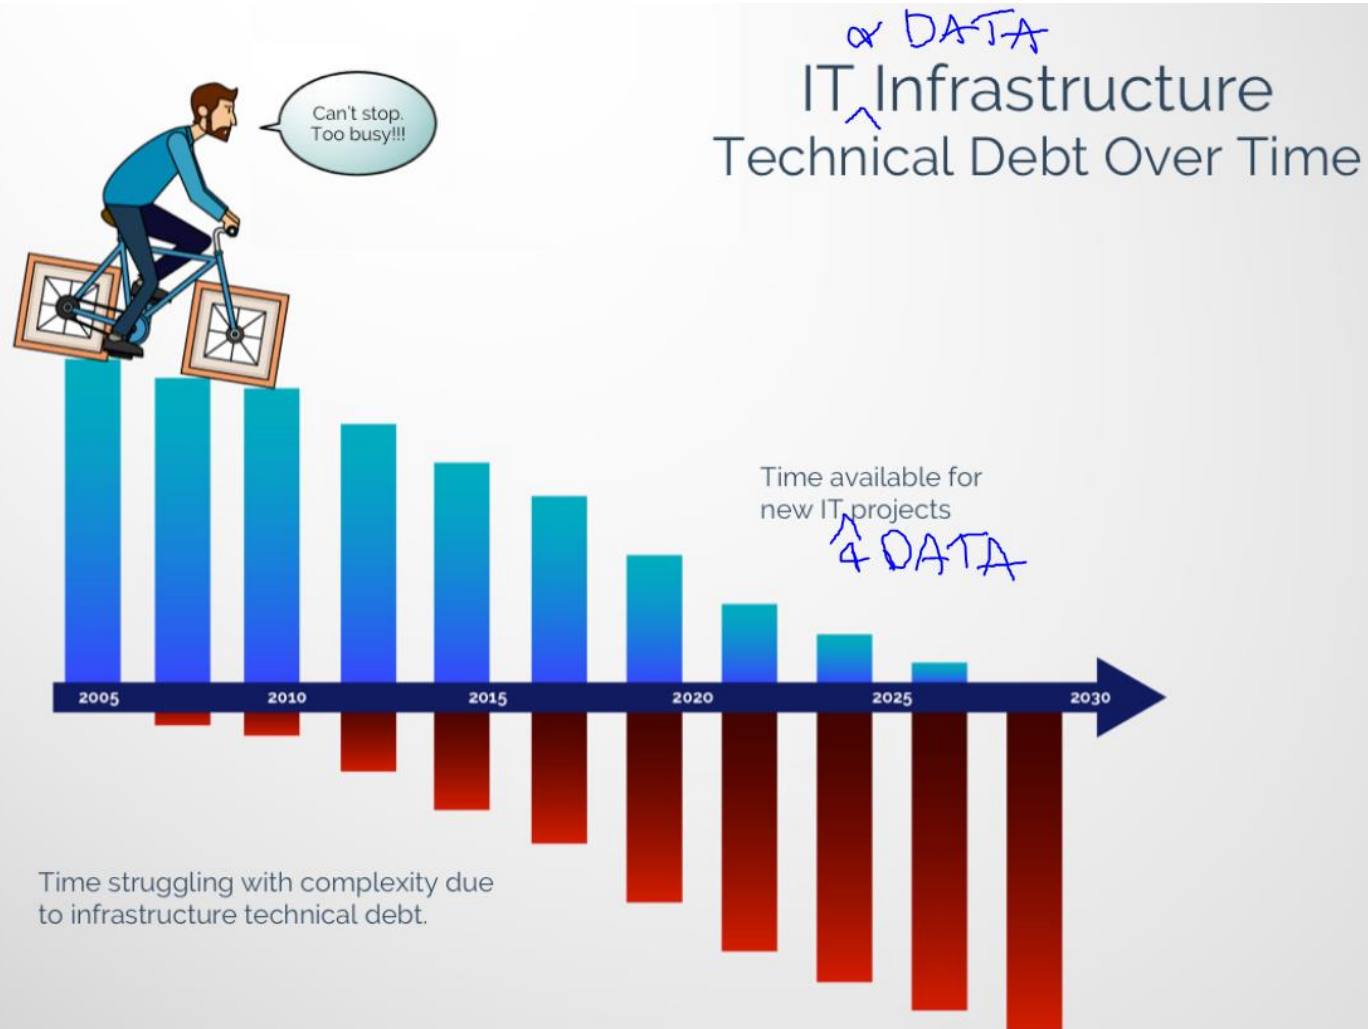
Can't stop. Too busy!!!

& DATA
IT Infrastructure
Technical Debt Over Time

Time available for new IT projects
4 DATA

2005
2010
2015
2020
2025
2030

Time struggling with complexity due to infrastructure technical debt.